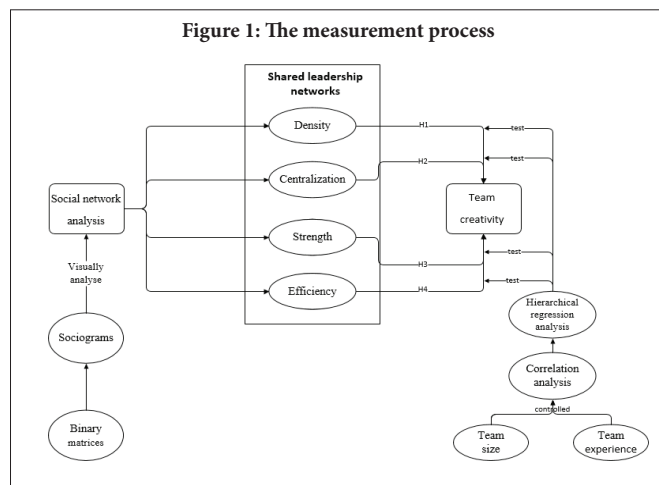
Figure 1: The measurement process

Shared leadership networks

Density

Centralization

Strength

Efficiency

H1

H2

H3

H4

test

test

test

test

Team creativity

Social network analysis

Visually analyse

Sociograms

Binary matrices

Hierarchical regression analysis

Correlation analysis

controlled

Team size

Team experience